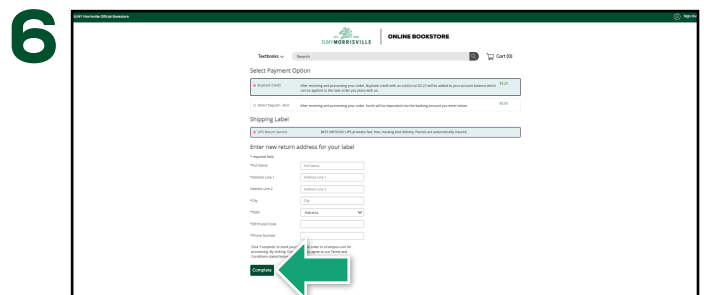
6

SUNY Morrisville Official Bookstore

Sign In

SUNY MORRISVILLE | ONLINE BOOKSTORE

Textbooks Search Cart (0)

Select Payment Option

Buyback Credit After receiving and processing your order, Buyback credit with an additional $0.20 will be added to your account balance which can be applied to the next order you place with us. $0.20

Direct Deposit - ACH After receiving and processing your order, funds will be deposited into the banking account you enter below. $0.00

Shipping Label

UPS Return Service BEST METHOD! UPS provides fast, free, tracking and delivery. Parcels are automatically insured.

Enter new return address for your label

* required field

*Full Name Full Name

*Address Line 1 Address Line 1

Address Line 2 Address Line 2

*City City

*State Alabama

*ZIP/Postal Code

*Phone Number

Click 'Complete' to send your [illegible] order to all campus.com for processing. By clicking 'Co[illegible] agree to our Terms and Conditions stated below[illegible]

Complete